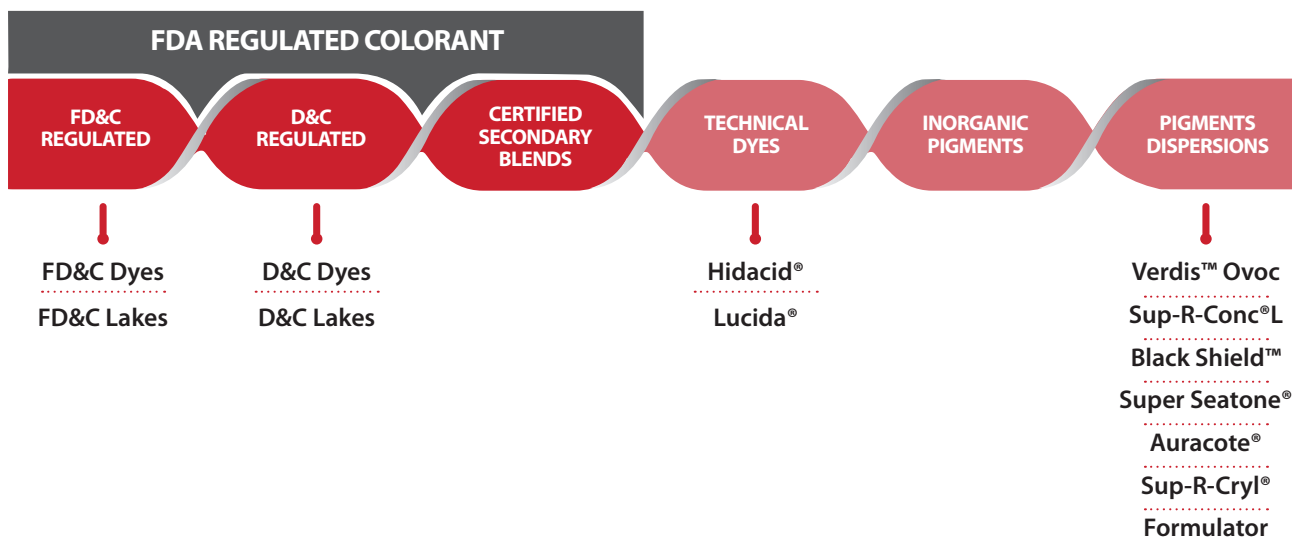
FDA REGULATED COLORANT

FD&C REGULATED

D&C REGULATED

CERTIFIED SECONDARY BLENDS

TECHNICAL DYES

INORGANIC PIGMENTS

PIGMENTS DISPERSIONS

FD&C Dyes
FD&C Lakes

D&C Dyes
D&C Lakes

Hidacid®
Lucida®

Verdis™ Ovoc
Sup-R-Conc®L
Black Shield™
Super Seatone®
Auracote®
Sup-R-Cryl®
Formulator